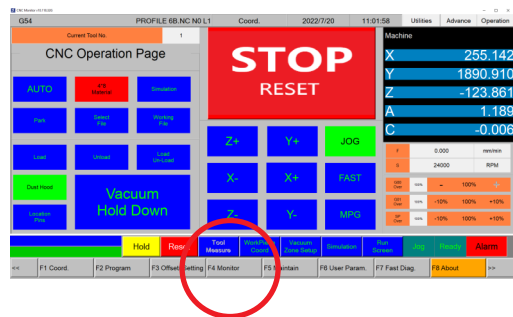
CNC Machine

G54 PROFILE 6B.NC N0 L1 Coord. 2022/7/20 11:01:58 Utilities Advance Operation

Current Tool No. 1

CNC Operation Page

AUTO

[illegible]

Simulation

Para

Select File

Working File

Load

Unload

Load Un-Load

Dust Hood

Vacuum Hold Down

Location Pins

STOP

RESET

Z+ Y+ JOG

X- X+ FAST

Z- Y- MPG

Machine

X 255.142

Y 1890.910

Z -123.861

A 1.189

C -0.006

F 0.000 mm/min

S 24000 RPM

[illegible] 100% - 100% +

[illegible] 100% -10% 100% +10%

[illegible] 100% -10% 100% +10%

Hold Reset Tool Measure WorkPiece Coord. Vacuum Zone Setup Simulation Run Screen Jog Ready Alarm

<< F1 Coord. F2 Program F3 Offset Setting F4 Monitor F5 Maintain F6 User Param. F7 Fast Diag. F8 About >>